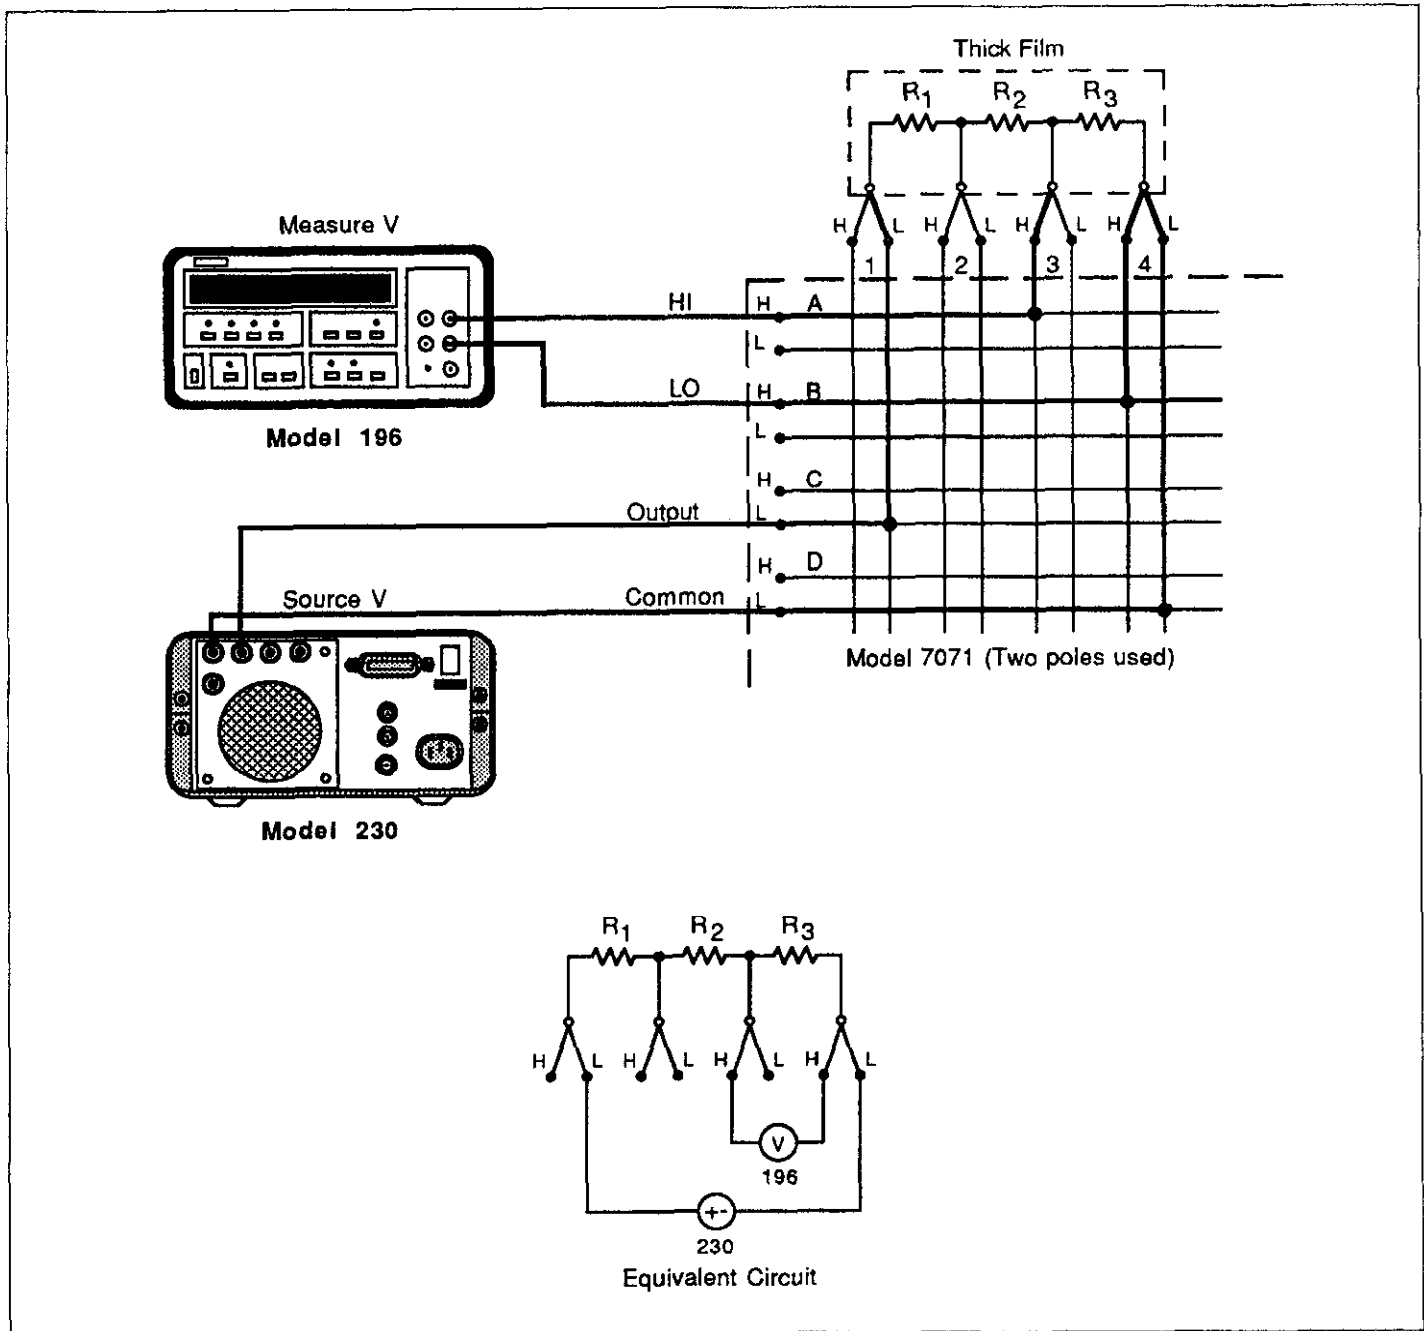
Thick Film

$R_1$ $R_2$ $R_3$

H L H L H L H L

1 2 3 4

Measure V

HI

H A

L

LO

H B

L

Model 196

H C

Output

L

H D

Source V

Common

L

Model 7071 (Two poles used)

Model 230

$R_1$ $R_2$ $R_3$

H L H L H L H L

V

196

+-

230

Equivalent Circuit